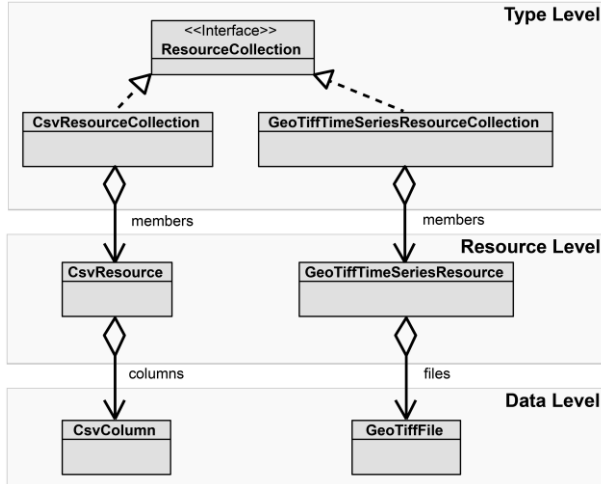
Type Level

<<Interface>>
ResourceCollection

CsvResourceCollection

GeoTiffTimeSeriesResourceCollection

members

members

Resource Level

CsvResource

GeoTiffTimeSeriesResource

columns

files

Data Level

CsvColumn

GeoTiffFile